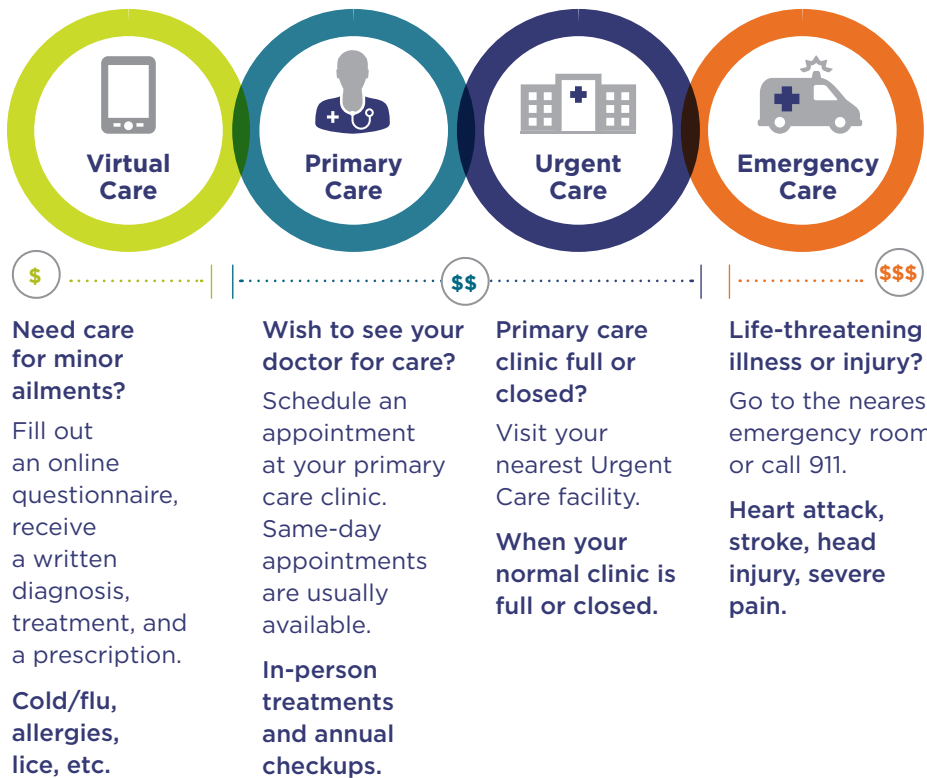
Virtual Care

Primary Care

Urgent Care

Emergency Care

$

$$

$$$

Need care for minor ailments?

Fill out an online questionnaire, receive a written diagnosis, treatment, and a prescription.

Cold/flu, allergies, lice, etc.

Wish to see your doctor for care?

Schedule an appointment at your primary care clinic. Same-day appointments are usually available.

In-person treatments and annual checkups.

Primary care clinic full or closed?

Visit your nearest Urgent Care facility.

When your normal clinic is full or closed.

Life-threatening illness or injury?

Go to the neares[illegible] emergency room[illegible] or call 911.

Heart attack, stroke, head injury, severe pain.